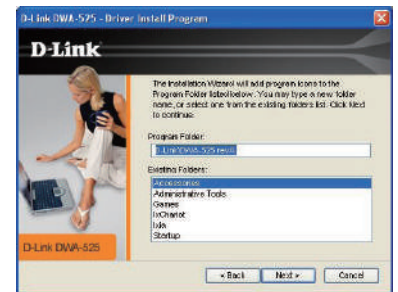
D-Link DWA-525 - Driver Install Program

D-Link

The Installation Wizard will add program icons to the Program Folder listed below. You may type a new folder name, or select one from the existing folders list. Click Next to continue.

Program Folder:

D-Link\DWA-525 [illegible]

Existing Folders:

Accessories
Administrative Tools
Games
IxChariot
Ixia
Startup

D-Link DWA-525

< Back

Next >

Cancel